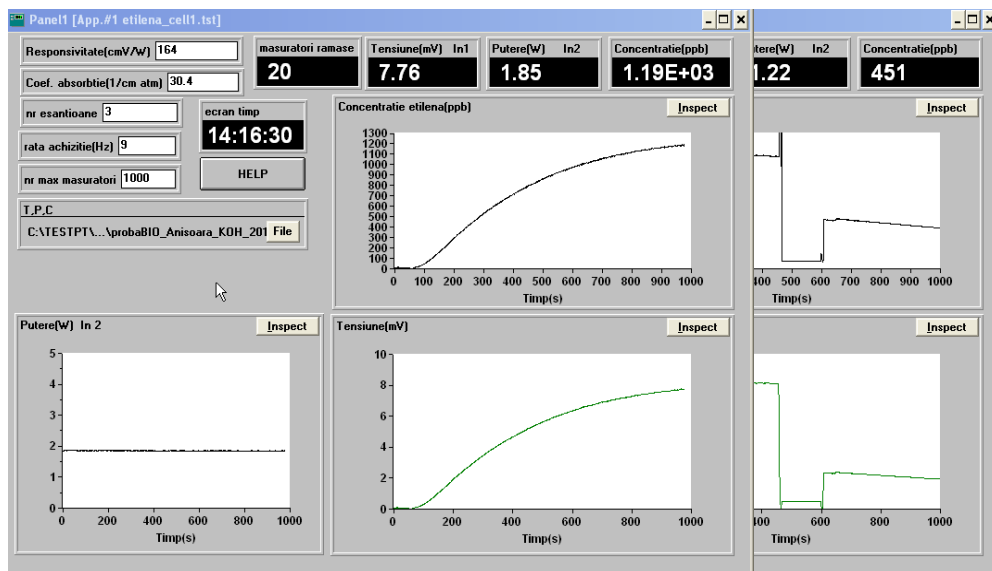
Panel1 [App.#1 etilena_cell1.tst]

Responsivitate(cmV/W) 164

Coef. absorbtie(1/cm atm) 30.4

masuratori ramase
20

Tensiune(mV) In1
7.76

Putere(W) In2
1.85

Concentratie(ppb)
1.19E+03

nr esantioane 3

rata achizitie(Hz) 9

nr max masuratori 1000

ecran timp
14:16:30

HELP

T,P,C
C:\TESTPT\...\probaBIO_Anisoara_KOH_201 File

Concentratie etilena(ppb)
Inspect
1300 1200 1100 1000 900 800 700 600 500 400 300 200 100 0
0 100 200 300 400 500 600 700 800 900 1000
Timp(s)

Putere(W) In 2
Inspect
5 4 3 2 1 0
0 200 400 600 800 1000
Timp(s)

Tensiune(mV)
Inspect
10 8 6 4 2 0
0 200 400 600 800 1000
Timp(s)

Putere(W) In2
.22

Concentratie(ppb)
451

Inspect
400 500 600 700 800 900 1000
Timp(s)

Inspect
400 600 800 1000
Timp(s)